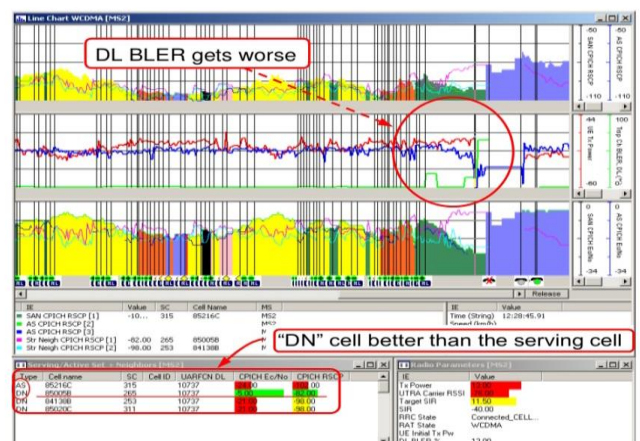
Line Chart WCDMA [MS2]

DL BLER gets worse

-50
SAN CPICH RSCP
AS CPICH RSCP
-110

44
UE Tx Power
Tag DL BLER
-60
100

0
SAN CPICH Ec/No
AS CPICH Ec/No
-34
-34

Release

| IE | Value | SC | Cell Name | MS |
|---|---|---|---|---|
| SAN CPICH RSCP [1] | -10... | 315 | 85216C | MS2 |
| AS CPICH RSCP [2] | | | | MS2 |
| AS CPICH RSCP [3] | | | | |
| Str Neigh CPICH RSCP [1] | -82.00 | 265 | 85005B | |
| Str Neigh CPICH RSCP [2] | -98.00 | 253 | 84138B | |

| IE | Value |
|---|---|
| Time (String) | 12:28:45.91 |
| Speed (km/h) | |

"DN" cell better than the serving cell

Serving/Active Set + Neighbors [MS2]

| Type | Cell name | SC | Cell ID | UARFCN DL | CPICH Ec/No | CPICH RSCP |
|---|---|---|---|---|---|---|
| AS | 85216C | 315 | | 10737 | -24.00 | -102.00 |
| DN | 85005B | 265 | | 10737 | -6.00 | -82.00 |
| DN | 84138B | 253 | | 10737 | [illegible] | -98.00 |
| DN | 85020C | 311 | | 10737 | -27.00 | -98.00 |

Radio Parameters [MS2]

| IE | Value |
|---|---|
| Tx Power | 13.00 |
| UTRA Carrier RSSI | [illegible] |
| Target SIR | 11.50 |
| SIR | -40.00 |
| RRC State | Connected_CELL... |
| RAT State | WCDMA |
| UE Initial Tx Pw | |
| DL BLER % | 12.00 |